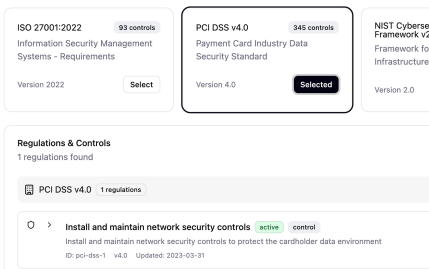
ISO 27001:2022 93 controls
Information Security Management Systems - Requirements
Version 2022
Select

PCI DSS v4.0 345 controls
Payment Card Industry Data Security Standard
Version 4.0
Selected

NIST Cyberse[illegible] Framework v2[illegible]
Framework fo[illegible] Infrastructure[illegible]
Version 2.0

Regulations & Controls
1 regulations found

PCI DSS v4.0 1 regulations

Install and maintain network security controls active control
Install and maintain network security controls to protect the cardholder data environment
ID: pci-dss-1 v4.0 Updated: 2023-03-31